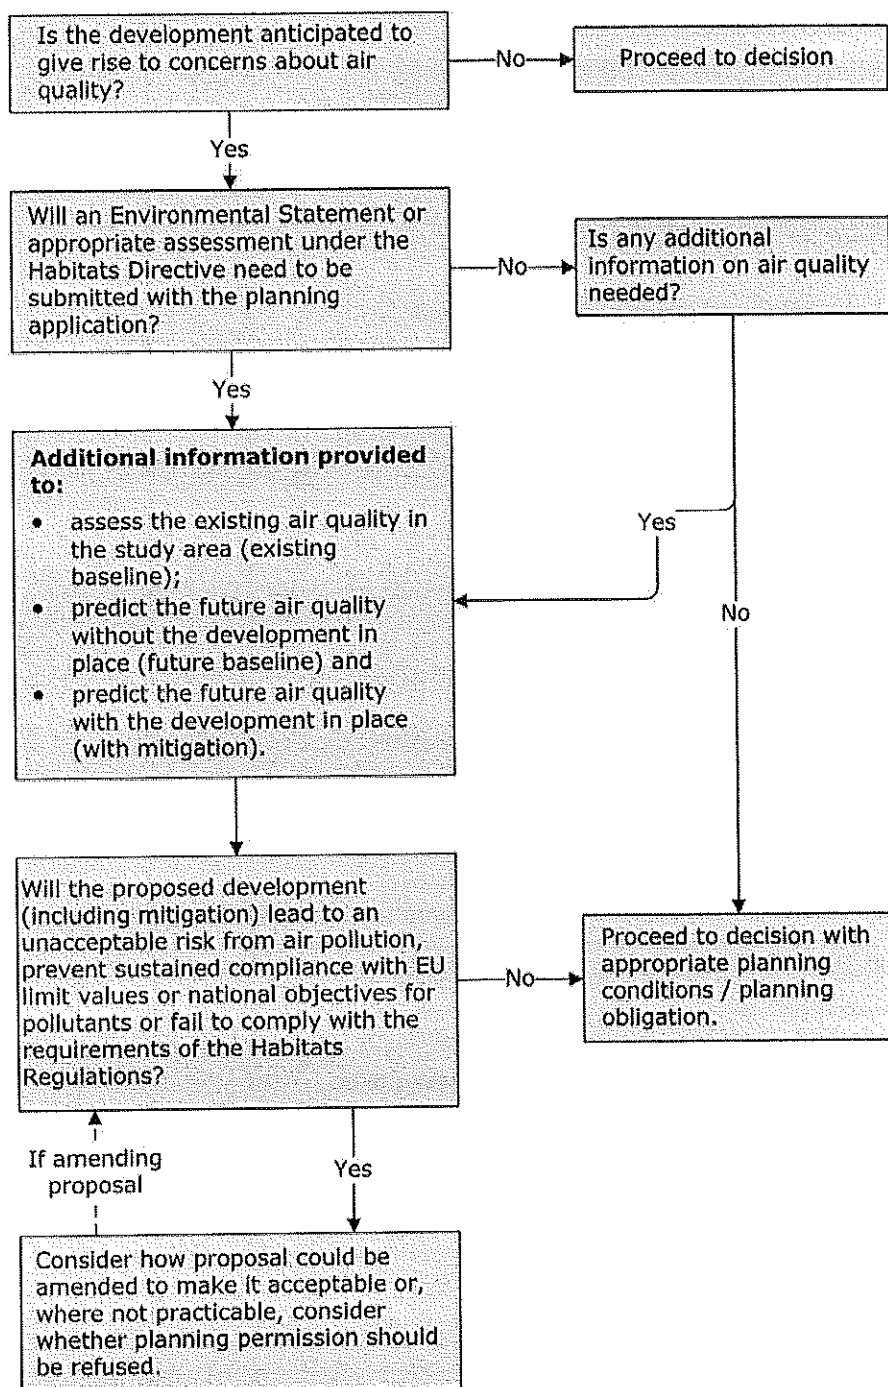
Is the development anticipated to give rise to concerns about air quality?

No

Proceed to decision

Yes

Will an Environmental Statement or appropriate assessment under the Habitats Directive need to be submitted with the planning application?

No

Is any additional information on air quality needed?

Yes

**Additional information provided to:**

- assess the existing air quality in the study area (existing baseline);
- predict the future air quality without the development in place (future baseline) and
- predict the future air quality with the development in place (with mitigation).

Yes

No

Will the proposed development (including mitigation) lead to an unacceptable risk from air pollution, prevent sustained compliance with EU limit values or national objectives for pollutants or fail to comply with the requirements of the Habitats Regulations?

No

Proceed to decision with appropriate planning conditions / planning obligation.

If amending proposal

Yes

Consider how proposal could be amended to make it acceptable or, where not practicable, consider whether planning permission should be refused.